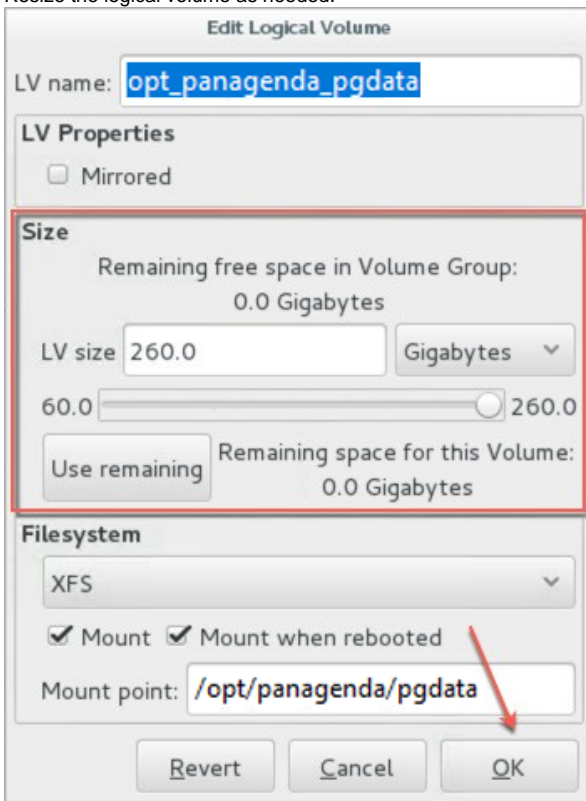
Resize the logical volume as needed.

Edit Logical Volume

LV name: opt_panagenda_pgdata

LV Properties

Mirrored

Size

Remaining free space in Volume Group:
0.0 Gigabytes

LV size 260.0 Gigabytes

60.0 260.0

Use remaining

Remaining space for this Volume:
0.0 Gigabytes

Filesystem

XFS

Mount Mount when rebooted

Mount point: /opt/panagenda/pgdata

Revert Cancel OK